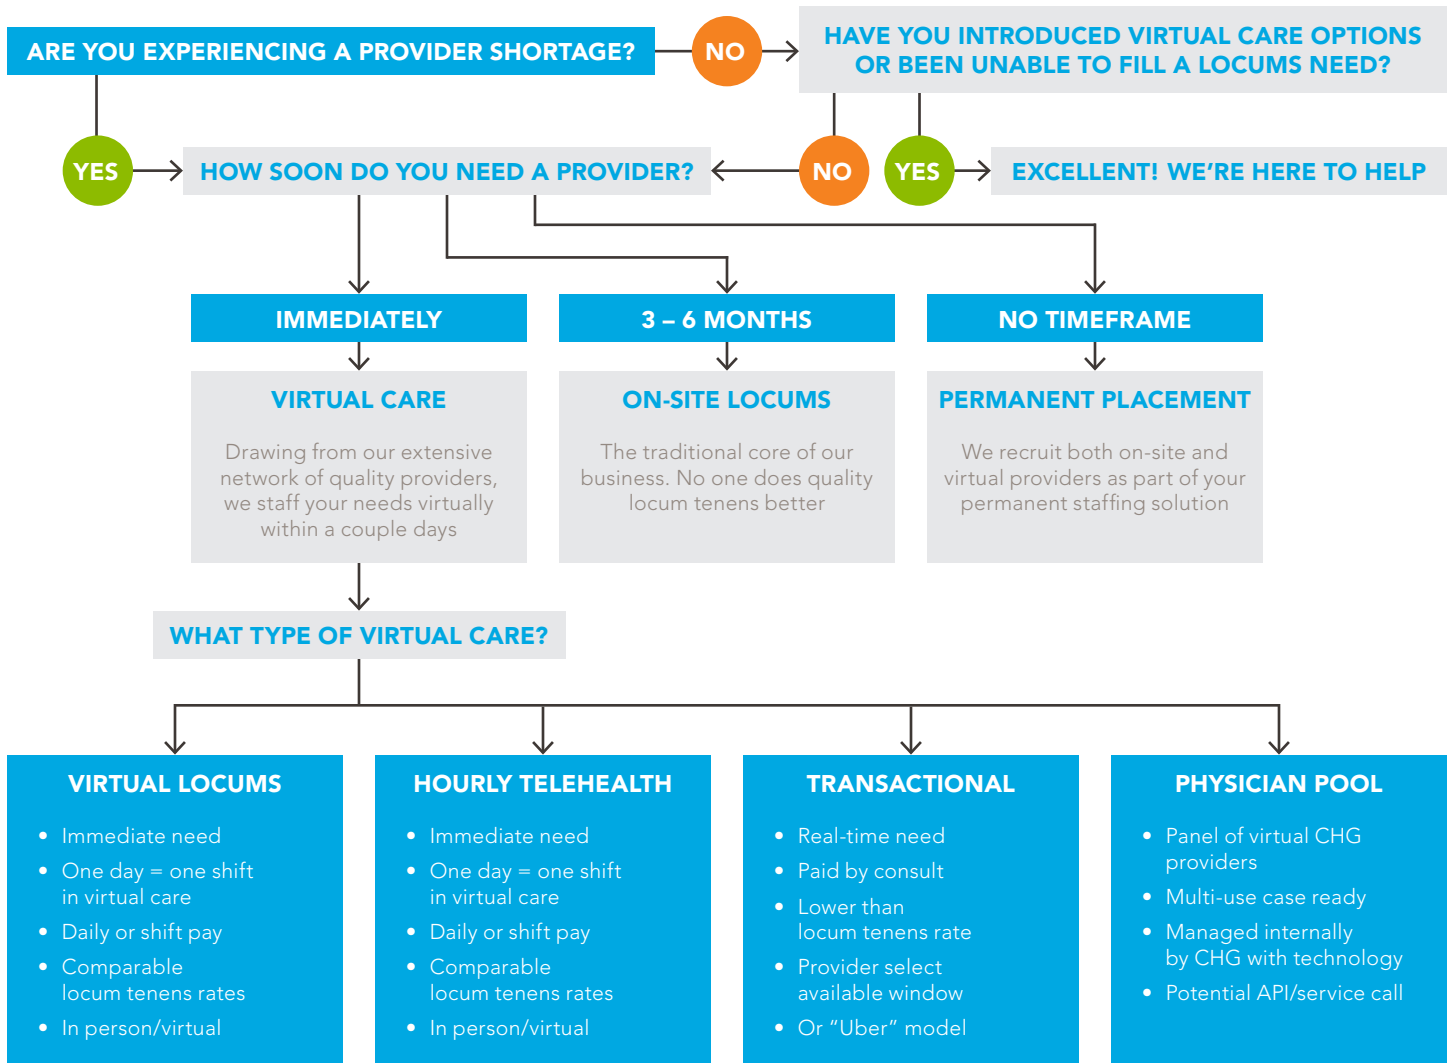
ARE YOU EXPERIENCING A PROVIDER SHORTAGE?

NO

HAVE YOU INTRODUCED VIRTUAL CARE OPTIONS OR BEEN UNABLE TO FILL A LOCUMS NEED?

YES

HOW SOON DO YOU NEED A PROVIDER?

NO

YES

EXCELLENT! WE'RE HERE TO HELP

IMMEDIATELY

3 – 6 MONTHS

NO TIMEFRAME

VIRTUAL CARE

Drawing from our extensive network of quality providers, we staff your needs virtually within a couple days

ON-SITE LOCUMS

The traditional core of our business. No one does quality locum tenens better

PERMANENT PLACEMENT

We recruit both on-site and virtual providers as part of your permanent staffing solution

WHAT TYPE OF VIRTUAL CARE?

VIRTUAL LOCUMS

- Immediate need
- One day = one shift in virtual care
- Daily or shift pay
- Comparable locum tenens rates
- In person/virtual

HOURLY TELEHEALTH

- Immediate need
- One day = one shift in virtual care
- Daily or shift pay
- Comparable locum tenens rates
- In person/virtual

TRANSACTIONAL

- Real-time need
- Paid by consult
- Lower than locum tenens rate
- Provider select available window
- Or "Uber" model

PHYSICIAN POOL

- Panel of virtual CHG providers
- Multi-use case ready
- Managed internally by CHG with technology
- Potential API/service call